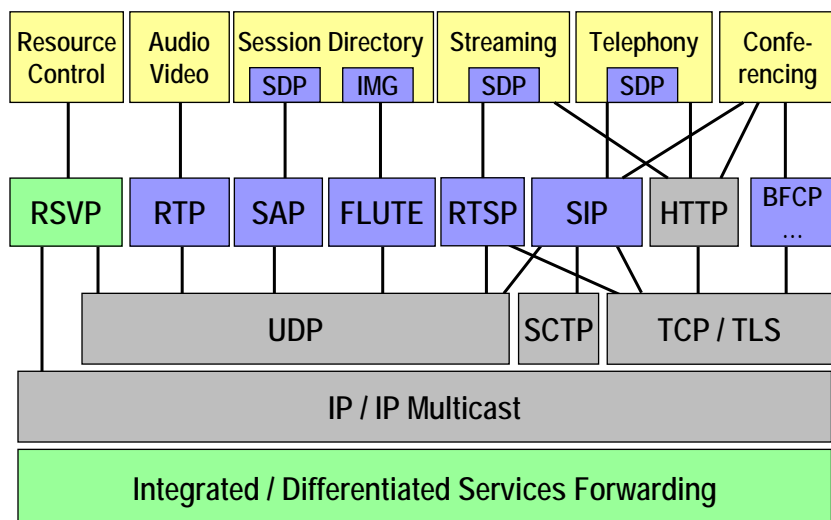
Resource Control

Audio Video

Session Directory
SDP
IMG

Streaming
SDP

Telephony
SDP

Conferencing

RSVP

RTP

SAP

FLUTE

RTSP

SIP

HTTP

BFCP
…

UDP

SCTP

TCP / TLS

IP / IP Multicast

Integrated / Differentiated Services Forwarding